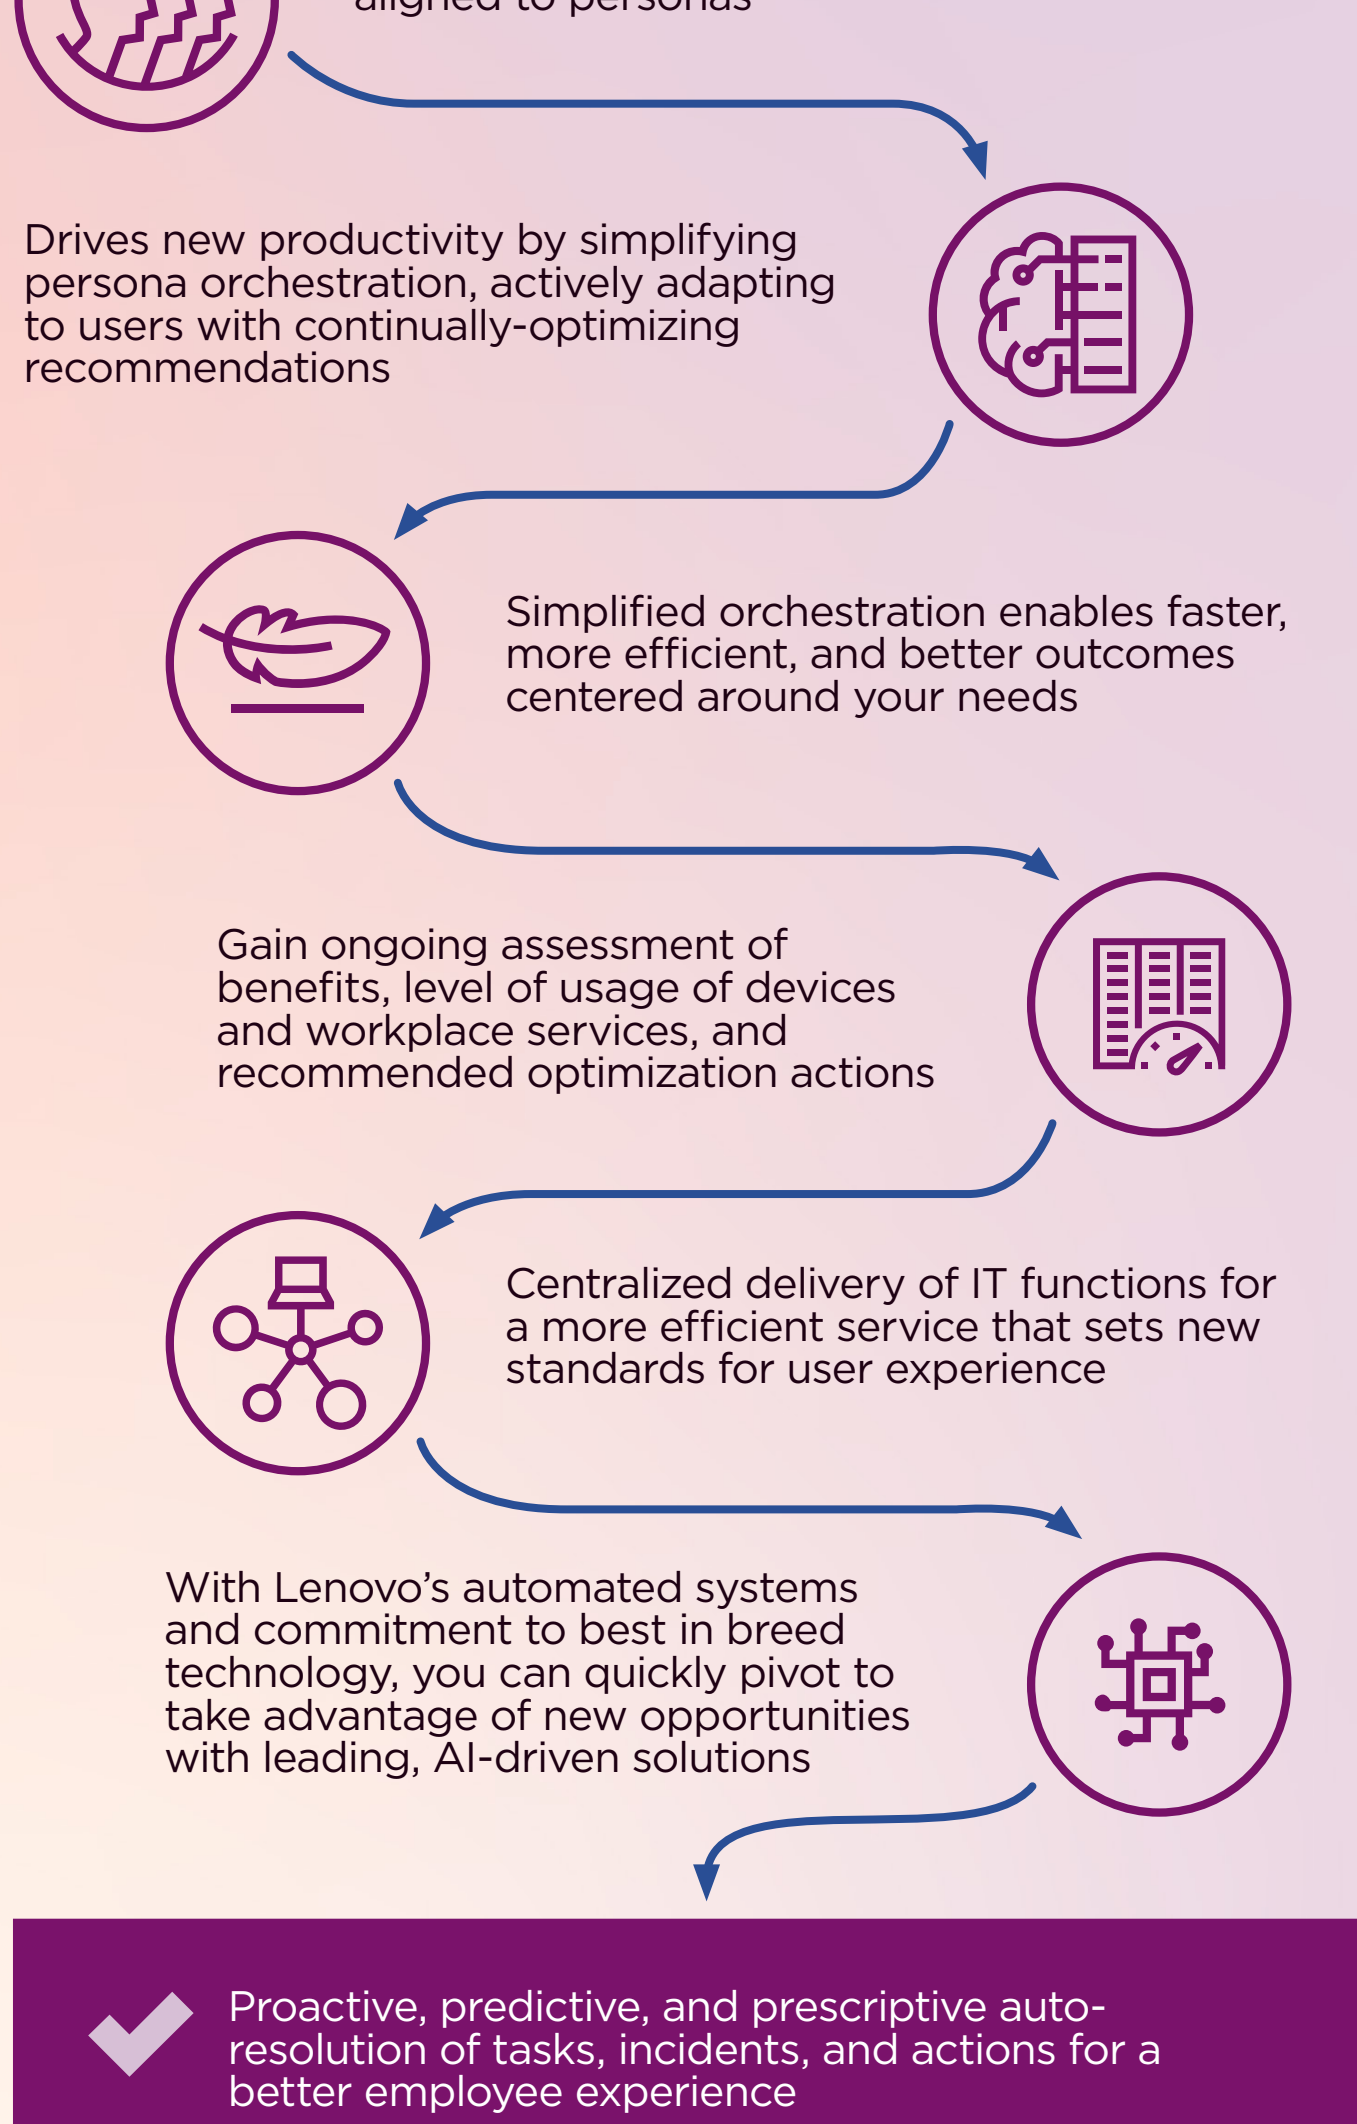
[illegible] aligned to personas

Drives new productivity by simplifying persona orchestration, actively adapting to users with continually-optimizing recommendations

Simplified orchestration enables faster, more efficient, and better outcomes centered around your needs

Gain ongoing assessment of benefits, level of usage of devices and workplace services, and recommended optimization actions

Centralized delivery of IT functions for a more efficient service that sets new standards for user experience

With Lenovo's automated systems and commitment to best in breed technology, you can quickly pivot to take advantage of new opportunities with leading, AI-driven solutions

Proactive, predictive, and prescriptive auto-resolution of tasks, incidents, and actions for a better employee experience